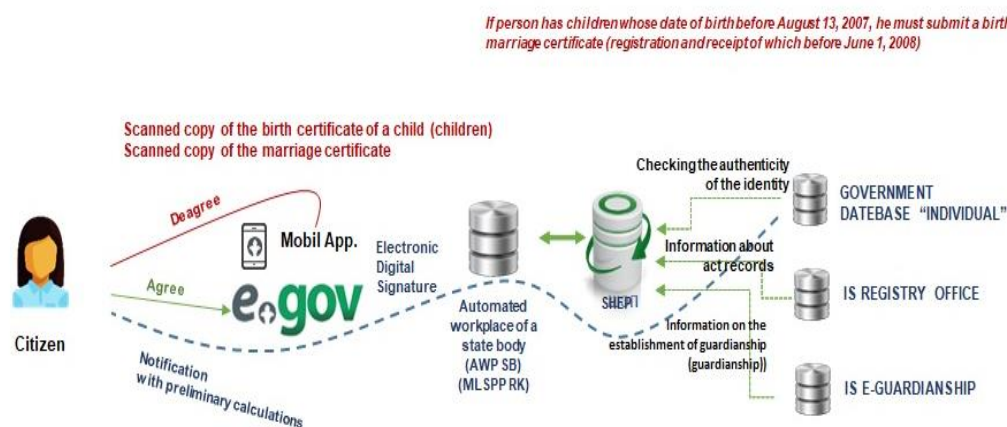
If person has children whose date of birth before August 13, 2007, he must submit a birth marriage certificate (registration and receipt of which before June 1, 2008)

Scanned copy of the birth certificate of a child (children)
Scanned copy of the marriage certificate

Citizen

Deagree

Agree

Mobil App.

egov

Notification with preliminary calculations

Electronic Digital Signature

Automated workplace of a state body (AWP SB) (MLSPP RK)

SHEP IT

Checking the authenticity of the identity

Information about act records

Information on the establishment of guardianship (guardianship))

GOVERNMENT DATEBASE "INDIVIDUAL"

IS REGISTRY OFFICE

IS E-GUARDIANSHIP